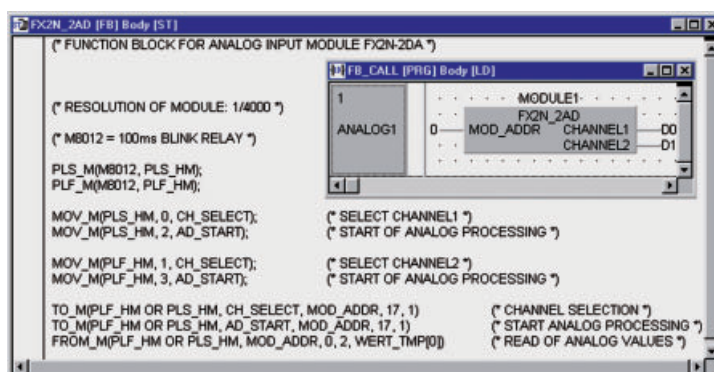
FX2N_2AD [FB] Body [ST]

(* FUNCTION BLOCK FOR ANALOG INPUT MODULE FX2N-2DA *)

FB_CALL [PRG] Body [LD]

1

ANALOG1

MODULE1

FX2N_2AD

0 MOD_ADDR CHANNEL1 D0

CHANNEL2 D1

(* RESOLUTION OF MODULE: 1/4000 *)

(* M8012 = 100ms BLINK RELAY *)

PLS_M(M8012, PLS_HM);
PLF_M(M8012, PLF_HM);

MOV_M(PLS_HM, 0, CH_SELECT); (* SELECT CHANNEL1 *)
MOV_M(PLS_HM, 2, AD_START); (* START OF ANALOG PROCESSING *)

MOV_M(PLF_HM, 1, CH_SELECT); (* SELECT CHANNEL2 *)
MOV_M(PLF_HM, 3, AD_START); (* START OF ANALOG PROCESSING *)

TO_M(PLF_HM OR PLS_HM, CH_SELECT, MOD_ADDR, 17, 1) (* CHANNEL SELECTION *)
TO_M(PLF_HM OR PLS_HM, AD_START, MOD_ADDR, 17, 1) (* START ANALOG PROCESSING *)
FROM_M(PLF_HM OR PLS_HM, MOD_ADDR, 0, 2, WERT_TMP[0]) (* READ OF ANALOG VALUES *)